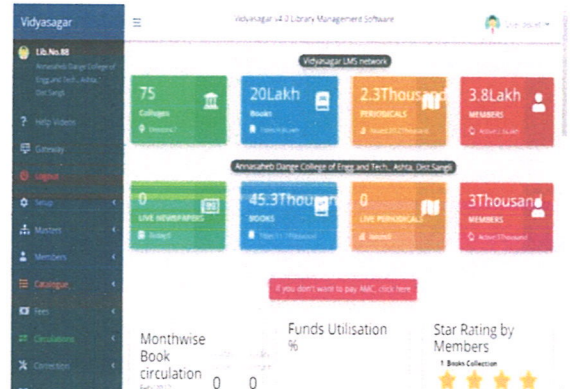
Vidyasagar

≡

Vidyasagar v4.0 Library Management Software

Lib.No.88

Annasaheb Dange College of Engg.and Tech., Ashta, Dist.Sangli

Help Videos

Gateway

Logout

Setup

Masters

Members

Catalogue

Fees

Circulations

Correction

Vidyasagar LMS network

75

Colleges

20Lakh

Books

2.3Thousand

PERIODICALS

3.8Lakh

MEMBERS

Annasaheb Dange College of Engg.and Tech., Ashta, Dist.Sangli

0

LIVE NEWSPAPERS

45.3Thousand

BOOKS

0

LIVE PERIODICALS

3Thousand

MEMBERS

If you don't want to pay AMC, click here

Monthwise Book circulation

0

0

Funds Utilisation %

Star Rating by Members

1 Books Collection